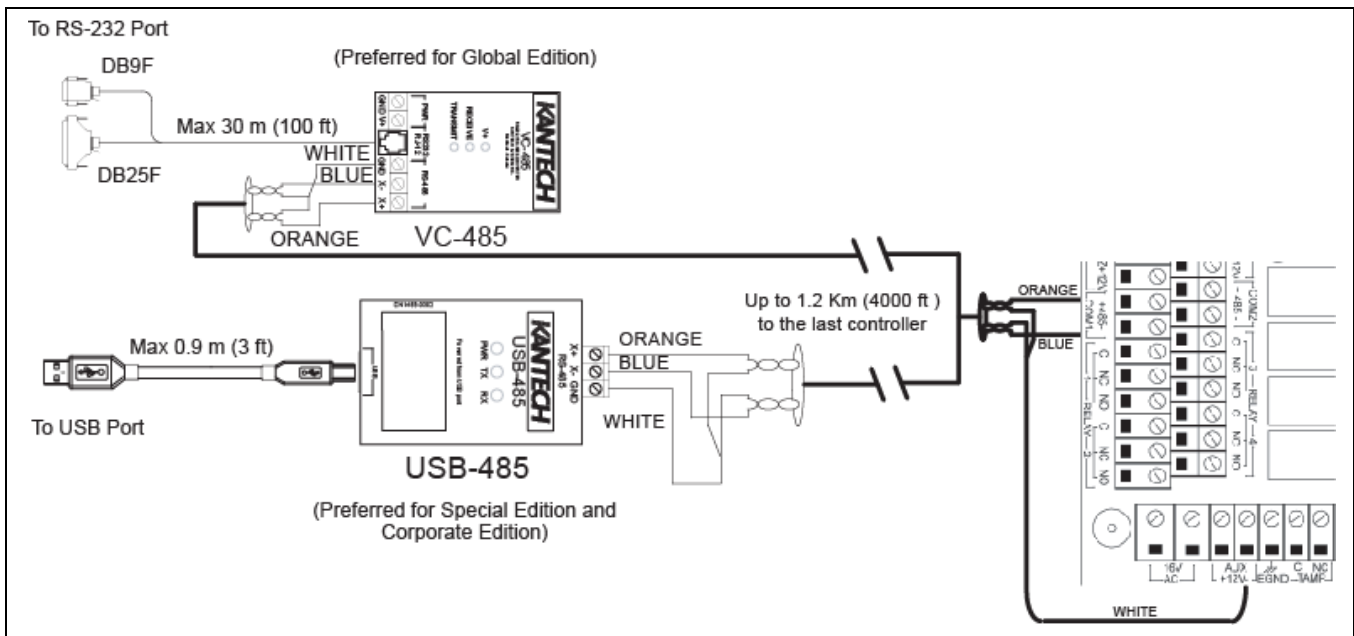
To RS-232 Port

DB9F

(Preferred for Global Edition)

Max 30 m (100 ft)

WHITE

BLUE

DB25F

ORANGE

VC-485

KANTECH

VC-485

PWR

RECEIVE

TRANSMIT

RS232 RJ12

RS-485

GND V+

GND X- X+

Max 0.9 m (3 ft)

To USB Port

KANTECH

USB-485

PWR TX RX

X+ X- GND

RS-485

ORANGE

BLUE

WHITE

USB-485

(Preferred for Special Edition and Corporate Edition)

Up to 1.2 Km (4000 ft) to the last controller

ORANGE

BLUE

WHITE

+12V

+485-

COM1

C NC NO

RELAY 1

C NC NO

RELAY 2

12V

485-

COM2

C NO NC

RELAY 3

C NO NC

RELAY 4

16V AC

AUX +12V-

EGND

C NC TAMP